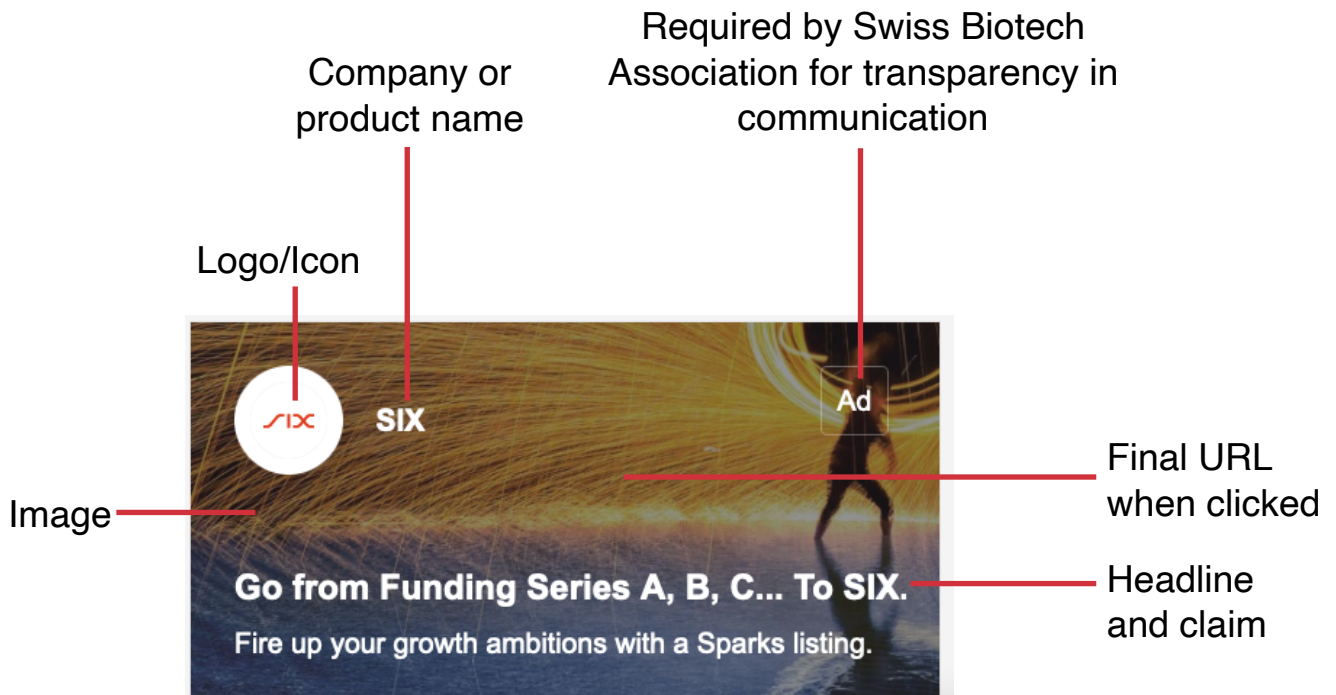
Required by Swiss Biotech Association for transparency in communication

Company or product name

Logo/Icon

SIX

SIX

Ad

Final URL when clicked

Image

Go from Funding Series A, B, C... To SIX.

Headline and claim

Fire up your growth ambitions with a Sparks listing.